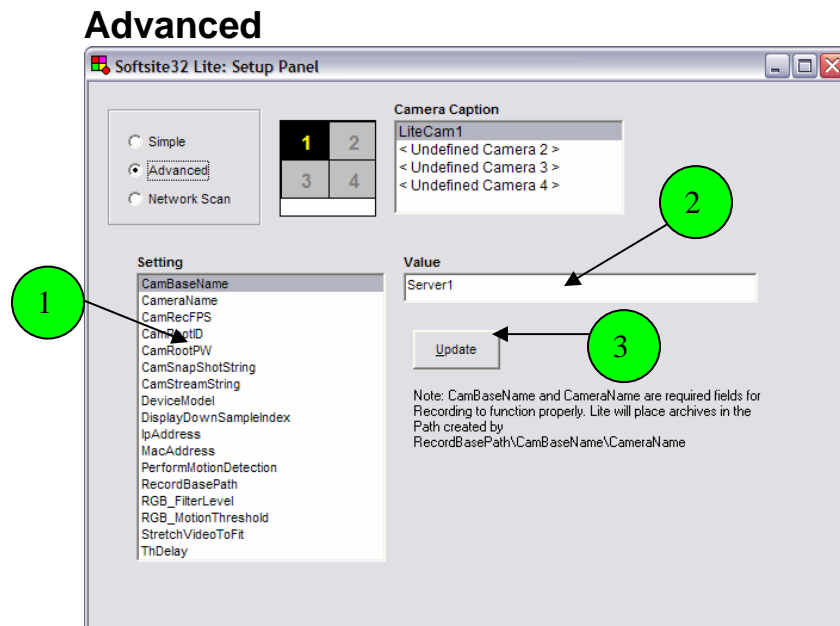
Advanced

Softsite32 Lite: Setup Panel

Simple
Advanced
Network Scan

| 1 | 2 |
|---|---|
| 3 | 4 |

Camera Caption
LiteCam1
< Undefined Camera 2 >
< Undefined Camera 3 >
< Undefined Camera 4 >

2

Setting
CamBaseName
CameraName
CamRecFPS
CamRootID
CamRootPW
CamSnapShotString
CamStreamString
DeviceModel
DisplayDownSampleIndex
IpAddress
MacAddress
PerformMotionDetection
RecordBasePath
RGB_FilterLevel
RGB_MotionThreshold
StretchVideoToFit
ThDelay

1

Value
Server1

Update

3

Note: CamBaseName and CameraName are required fields for Recording to function properly. Lite will place archives in the Path created by RecordBasePath\CamBaseName\CameraName